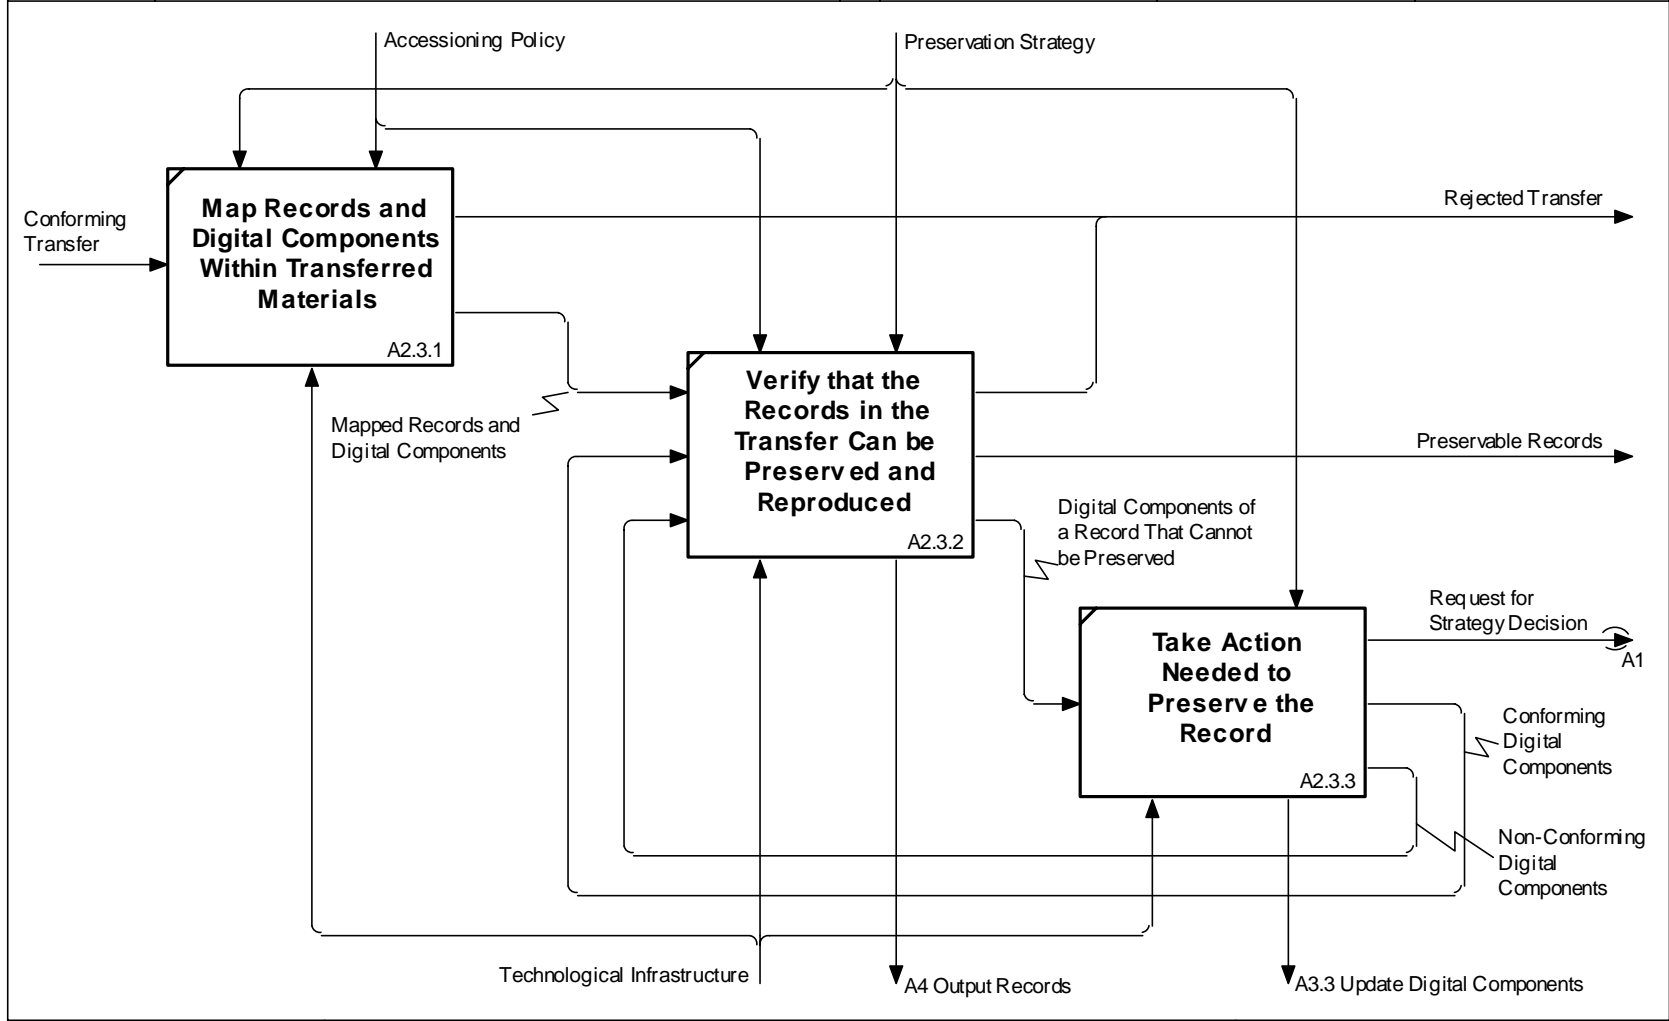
Accessioning Policy

Preservation Strategy

Conforming Transfer

Map Records and Digital Components Within Transferred Materials

A2.3.1

Rejected Transfer

Mapped Records and Digital Components

Verify that the Records in the Transfer Can be Preserv ed and Reproduced

A2.3.2

Preservable Records

Digital Components of a Record That Cannot be Preserved

Take Action Needed to Preserv e the Record

A2.3.3

Request for Strategy Decision

A1

Conforming Digital Components

Non-Conforming Digital Components

Technological Infrastructure

A4 Output Records

A3.3 Update Digital Components